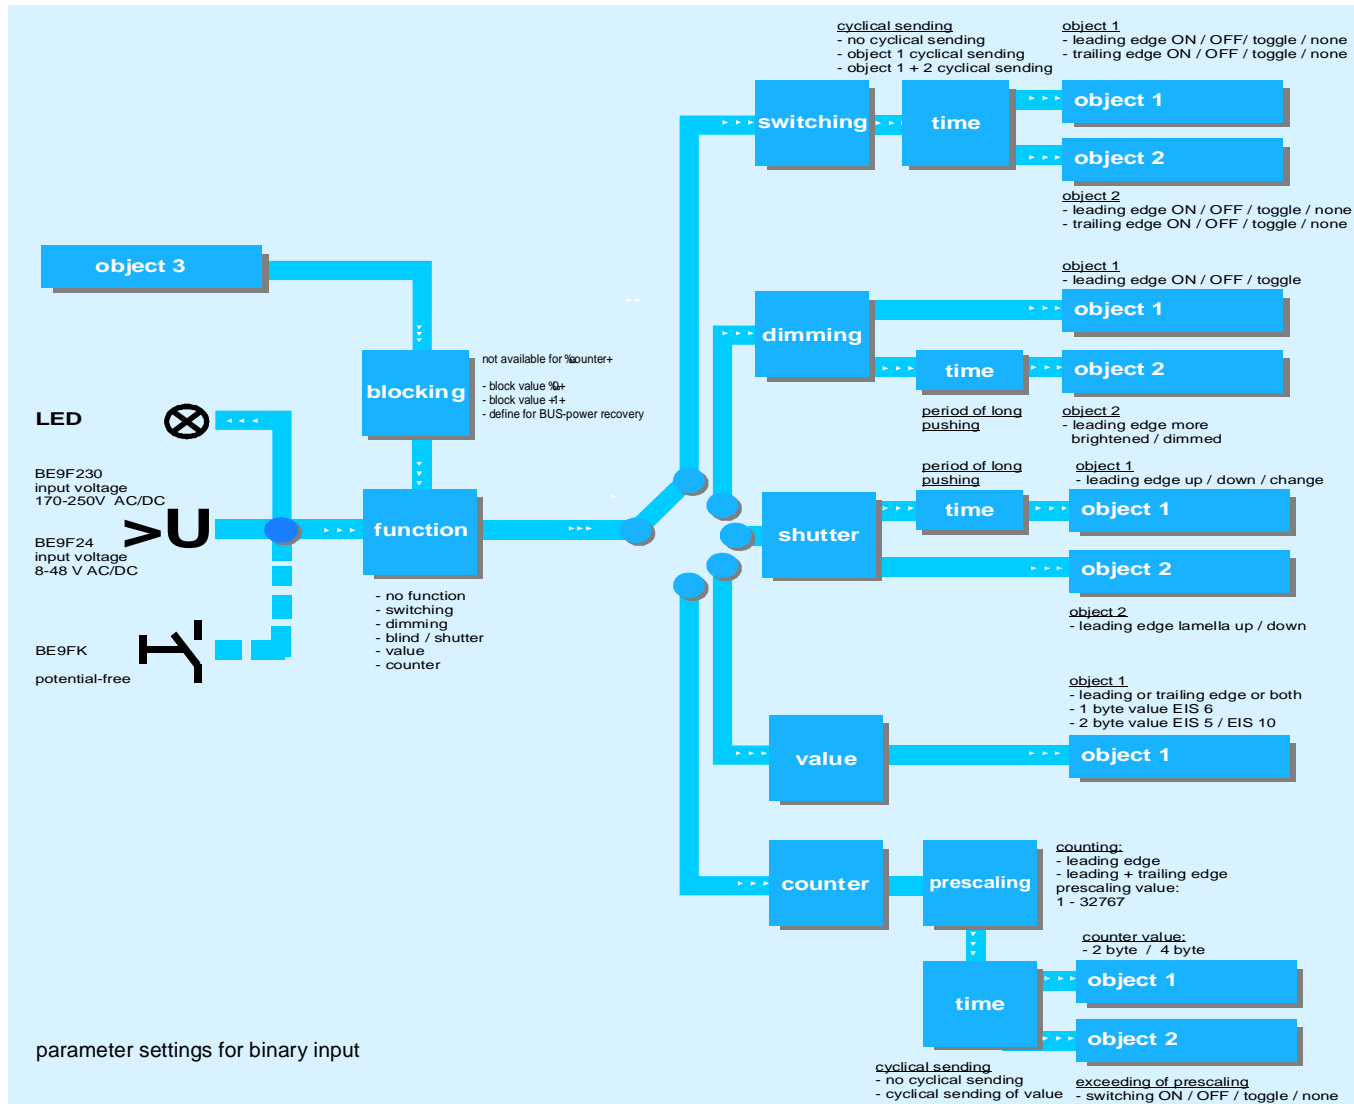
cyclical sending
- no cyclical sending
- object 1 cyclical sending
- object 1 + 2 cyclical sending

object 1
- leading edge ON / OFF/ toggle / none
- trailing edge ON / OFF / toggle / none

switching

time

object 1

object 2

object 2
- leading edge ON / OFF / toggle / none
- trailing edge ON / OFF / toggle / none

object 3

object 1
- leading edge ON / OFF / toggle

dimming

object 1

time

object 2

blocking

not available for %counter+

- block value %0+
- block value +1+
- define for BUS-power recovery

period of long pushing

object 2
- leading edge more brightened / dimmed

LED

period of long pushing

object 1
- leading edge up / down / change

BE9F230
input voltage
170-250V AC/DC

>U

function

shutter

time

object 1

BE9F24
input voltage
8-48 V AC/DC

object 2

- no function
- switching
- dimming
- blind / shutter
- value
- counter

object 2
- leading edge lamella up / down

BE9FK

potential-free

object 1
- leading or trailing edge or both
- 1 byte value EIS 6
- 2 byte value EIS 5 / EIS 10

value

object 1

counter

prescaling

counting:
- leading edge
- leading + trailing edge
prescaling value:
1 - 32767

counter value:
- 2 byte / 4 byte

time

object 1

object 2

parameter settings for binary input

cyclical sending
- no cyclical sending
- cyclical sending of value

exceeding of prescaling
- switching ON / OFF / toggle / none